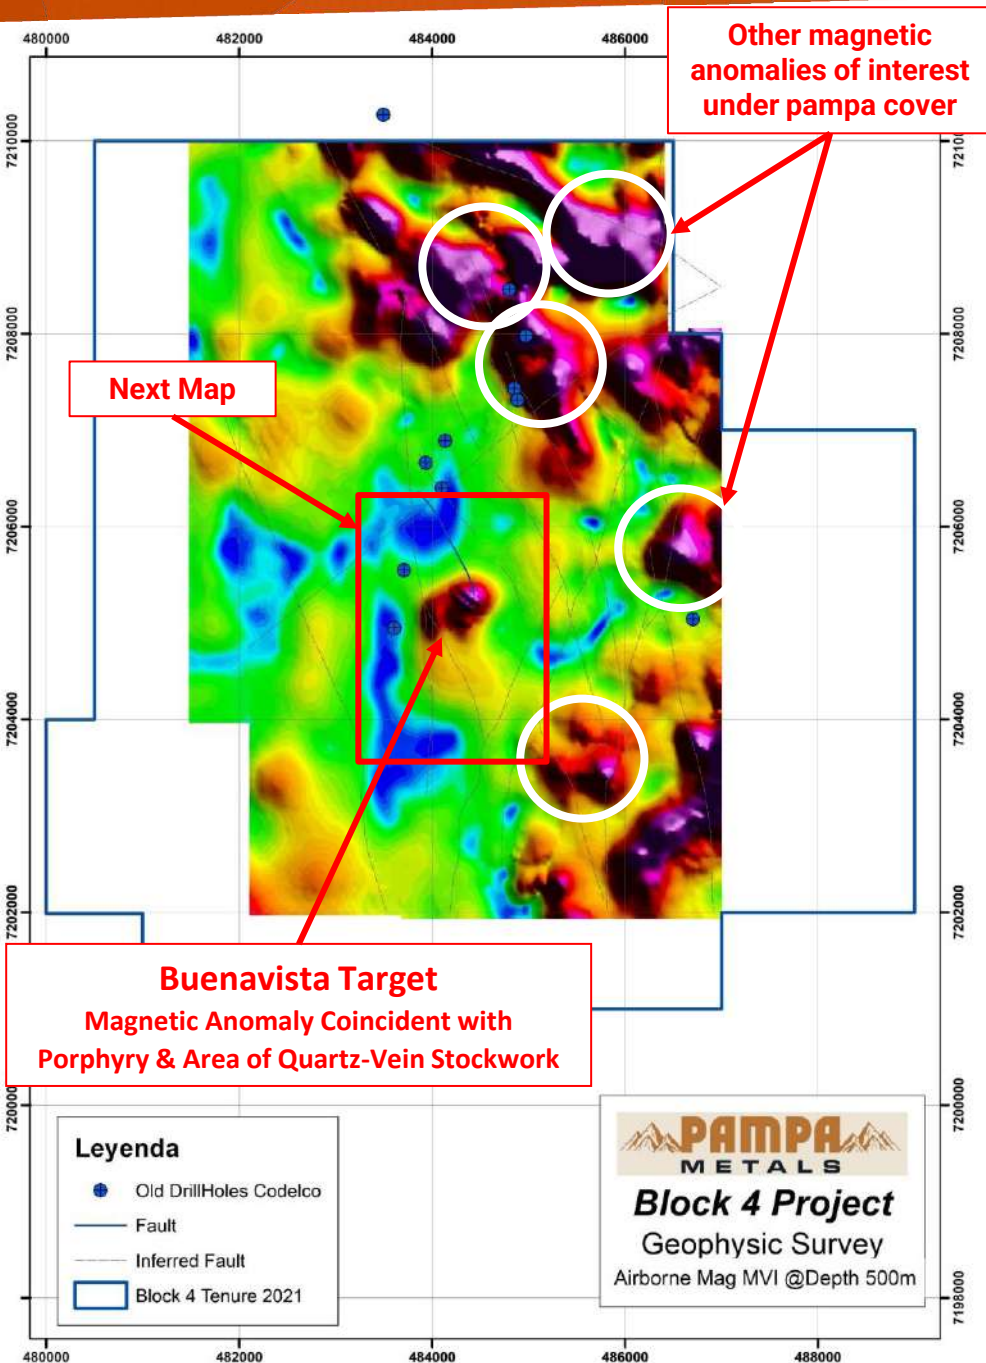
480000 482000 484000 486000

Other magnetic anomalies of interest under pampa cover

7210000 7208000 7206000 7204000 7202000 7200000

7210 7208000 7206000 7204000 7202000 7200000 7198000

Next Map

Buenavista Target
Magnetic Anomaly Coincident with Porphyry & Area of Quartz-Vein Stockwork

Leyenda
Old DrillHoles Codelco
Fault
Inferred Fault
Block 4 Tenure 2021

PAMPA METALS
Block 4 Project
Geophysic Survey
Airborne Mag MVI @Depth 500m

480000 482000 484000 486000 488000